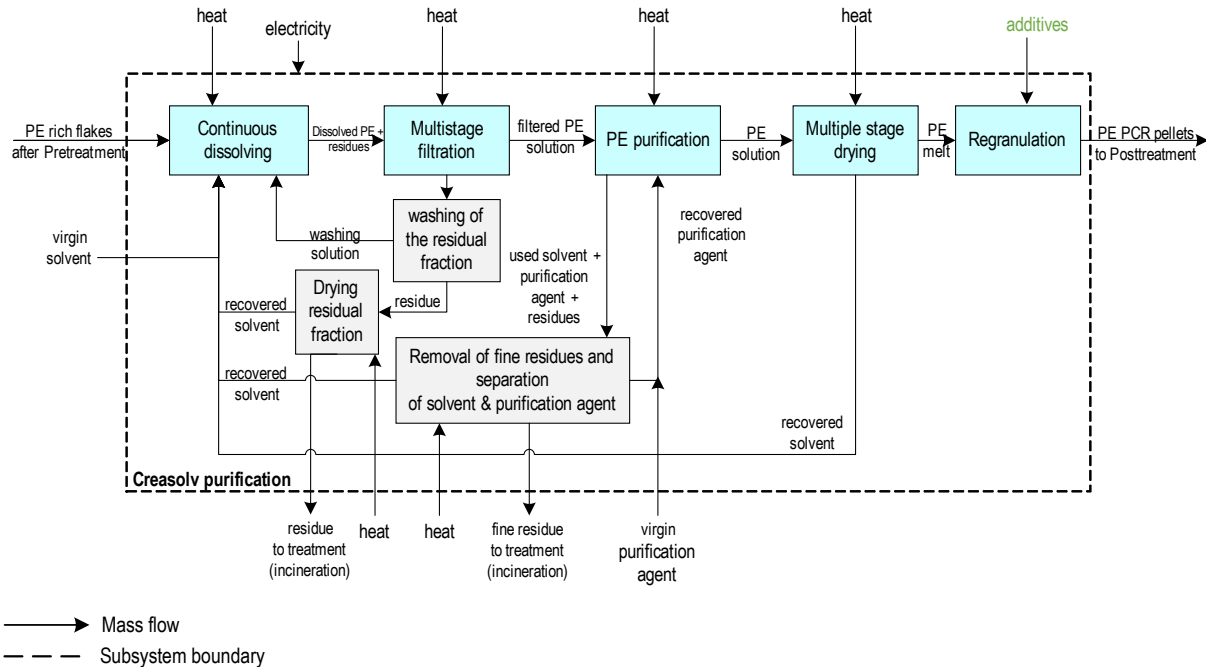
heat
electricity
heat
heat
heat
additives

PE rich flakes after Pretreatment
Continuous dissolving
Dissolved PE + residues
Multistage filtration
filtered PE solution
PE purification
PE solution
Multiple stage drying
PE melt
Regranulation
PE PCR pellets to Posttreatment

washing of the residual fraction
washing solution
virgin solvent
recovered purification agent
used solvent + purification agent + residues
Drying residual fraction
residue
recovered solvent
recovered solvent
Removal of fine residues and separation of solvent & purification agent
recovered solvent
Creasolv purification

residue to treatment (incineration)
heat
heat
fine residue to treatment (incineration)
virgin purification agent

Mass flow
Subsystem boundary